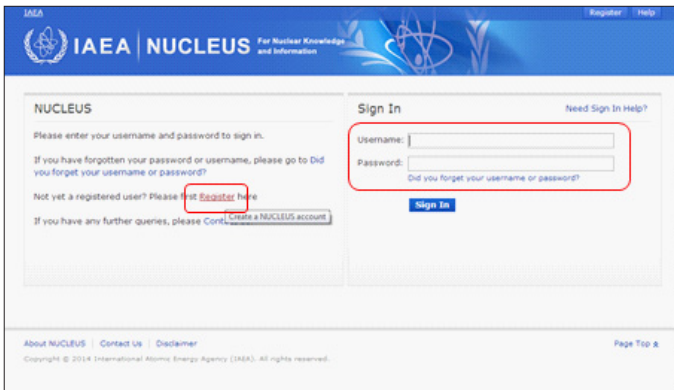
IAEA

Register Help

IAEA | NUCLEUS For Nuclear Knowledge and Information

NUCLEUS

Please enter your username and password to sign in.

If you have forgotten your password or username, please go to Did you forget your username or password?

Not yet a registered user? Please first Register here

Create a NUCLEUS account

If you have any further queries, please Cont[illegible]

Sign In

Need Sign In Help?

Username:

Password:

Did you forget your username or password?

Sign In

About NUCLEUS | Contact Us | Disclaimer

Page Top

Copyright © 2014 International Atomic Energy Agency (IAEA). All rights reserved.